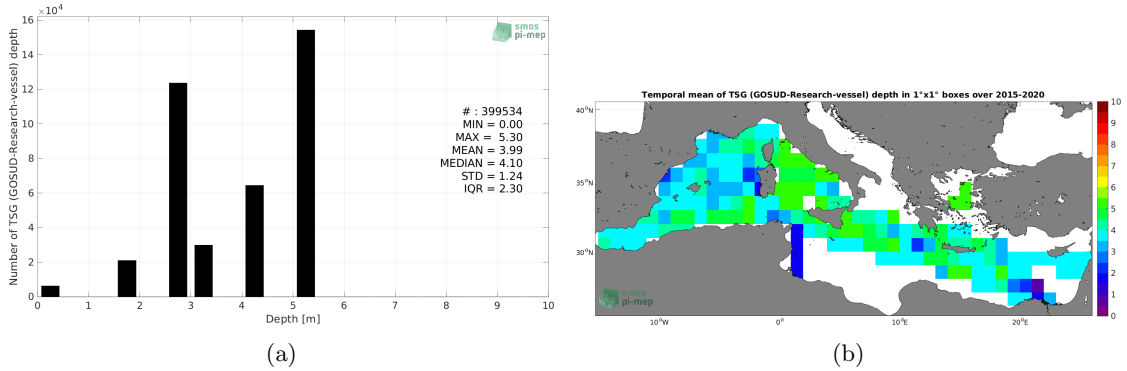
$\times 10^4$
16
14
12
10
8
6
4
2
0
Number of TSG (GOSUD-Research-vessel) depth
smos
pi-mep
# : 399534
MIN = 0.00
MAX = 5.30
MEAN = 3.99
MEDIAN = 4.10
STD = 1.24
IQR = 2.30
0 1 2 3 4 5 6 7 8 9 10
Depth [m]
(a)

Temporal mean of TSG (GOSUD-Research-vessel) depth in 1°x1° boxes over 2015-2020
40°N
35°N
30°N
10°W 0° 10°E 20°E
smos
pi-mep
10
9
8
7
6
5
4
3
2
1
0
(b)